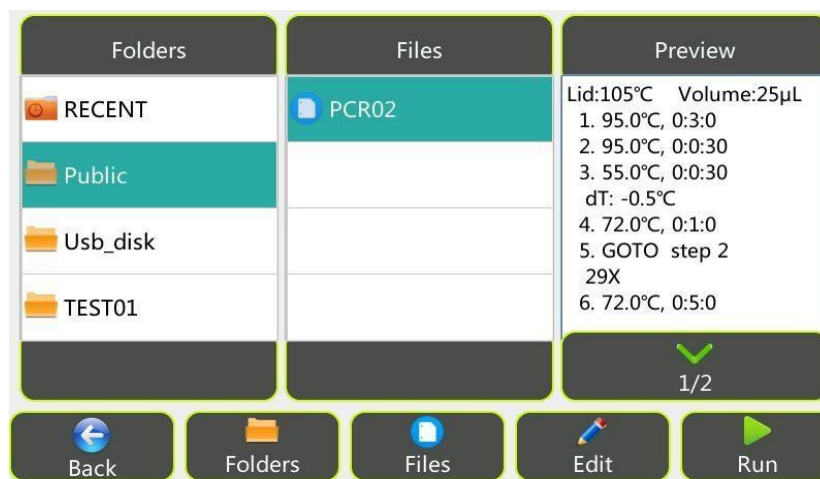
Folders

RECENT

Public

Usb_disk

TEST01

Files

PCR02

Preview

Lid:105℃ Volume:25μL
1. 95.0℃, 0:3:0
2. 95.0℃, 0:0:30
3. 55.0℃, 0:0:30
dT: -0.5℃
4. 72.0℃, 0:1:0
5. GOTO step 2
29X
6. 72.0℃, 0:5:0

1/2

Back

Folders

Files

Edit

Run